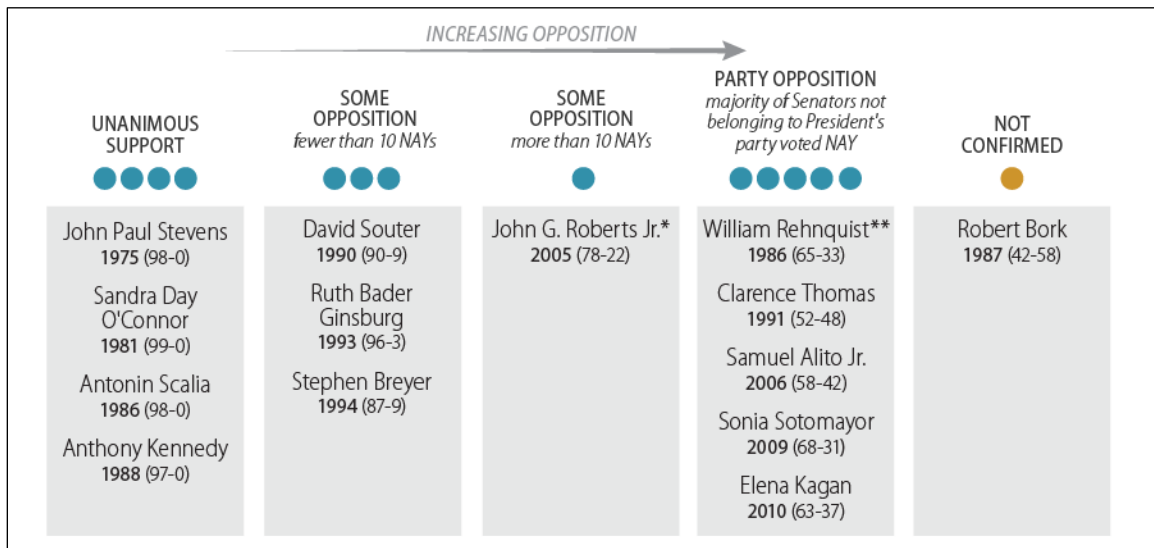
INCREASING OPPOSITION

UNANIMOUS SUPPORT

John Paul Stevens
1975 (98-0)

Sandra Day O'Connor
1981 (99-0)

Antonin Scalia
1986 (98-0)

Anthony Kennedy
1988 (97-0)

SOME OPPOSITION
fewer than 10 NAYs

David Souter
1990 (90-9)

Ruth Bader Ginsburg
1993 (96-3)

Stephen Breyer
1994 (87-9)

SOME OPPOSITION
more than 10 NAYs

John G. Roberts Jr.*
2005 (78-22)

PARTY OPPOSITION
majority of Senators not belonging to President's party voted NAY

William Rehnquist**
1986 (65-33)

Clarence Thomas
1991 (52-48)

Samuel Alito Jr.
2006 (58-42)

Sonia Sotomayor
2009 (68-31)

Elena Kagan
2010 (63-37)

NOT CONFIRMED

Robert Bork
1987 (42-58)